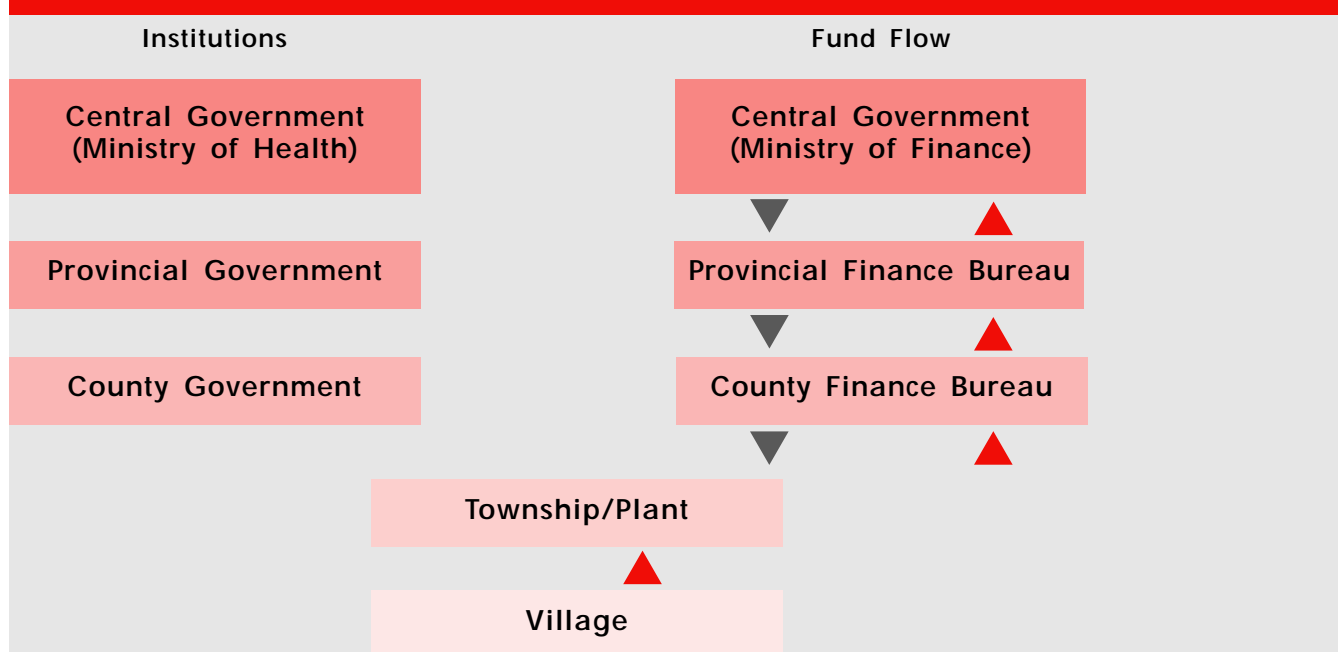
Institutions

Fund Flow

Central Government (Ministry of Health)

Central Government (Ministry of Finance)

Provincial Government

Provincial Finance Bureau

County Government

County Finance Bureau

Township/Plant

Village